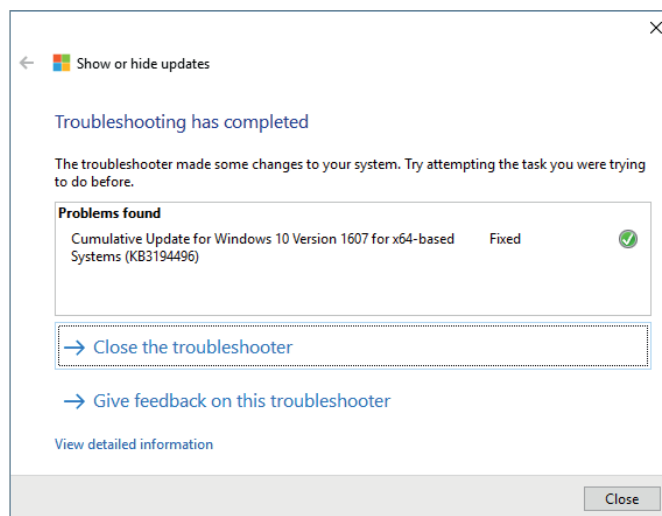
Show or hide updates

Troubleshooting has completed

The troubleshooter made some changes to your system. Try attempting the task you were trying to do before.

| Problems found | | |
|---|---|---|
| Cumulative Update for Windows 10 Version 1607 for x64-based Systems (KB3194496) | Fixed | |

→ Close the troubleshooter

→ Give feedback on this troubleshooter

View detailed information

Close